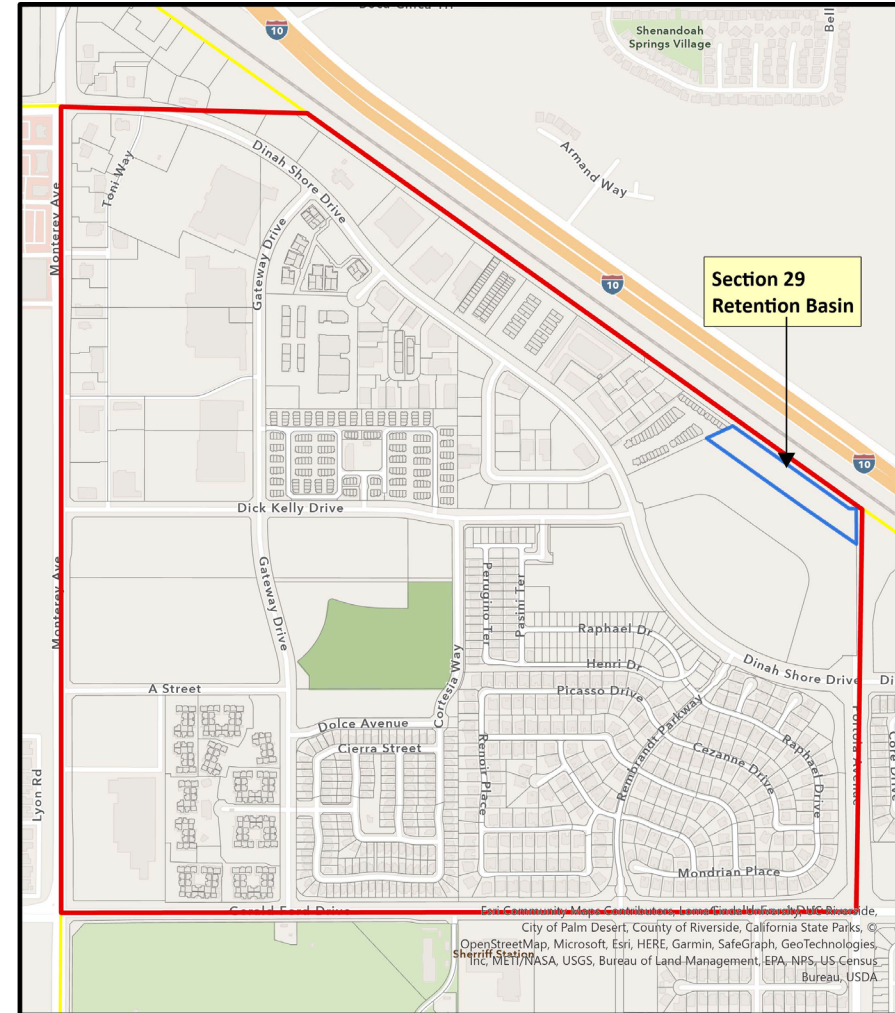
10
Shenandoah Springs Village
Bell
Armand Way
Toni Way
Dinah Shore Drive
Monterey Ave
Gateway Drive
10
Section 29 Retention Basin
10
Dick Kelly Drive
Perugino Ter
Pasini Ter
Raphael Dr
Henri Dr
Dinah Shore Drive
Di
Gateway Drive
A Street
Cortesia Way
Picasso Drive
Rembrandt Parkway
Raphael Drive
Portola Avenue
Dolce Avenue
Cierra Street
Renoir Place
Cezanne Drive
Monterey Ave
Lyon Rd
Mondrian Place
Gerald Ford Drive
Esri Community Maps Contributors, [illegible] University, UC Riverside, City of Palm Desert, County of Riverside, California State Parks, © OpenStreetMap, Microsoft, Esri, HERE, Garmin, SafeGraph, GeoTechnologies, Inc, METI/NASA, USGS, Bureau of Land Management, EPA, NPS, US Census Bureau, USDA
Sheriff Station